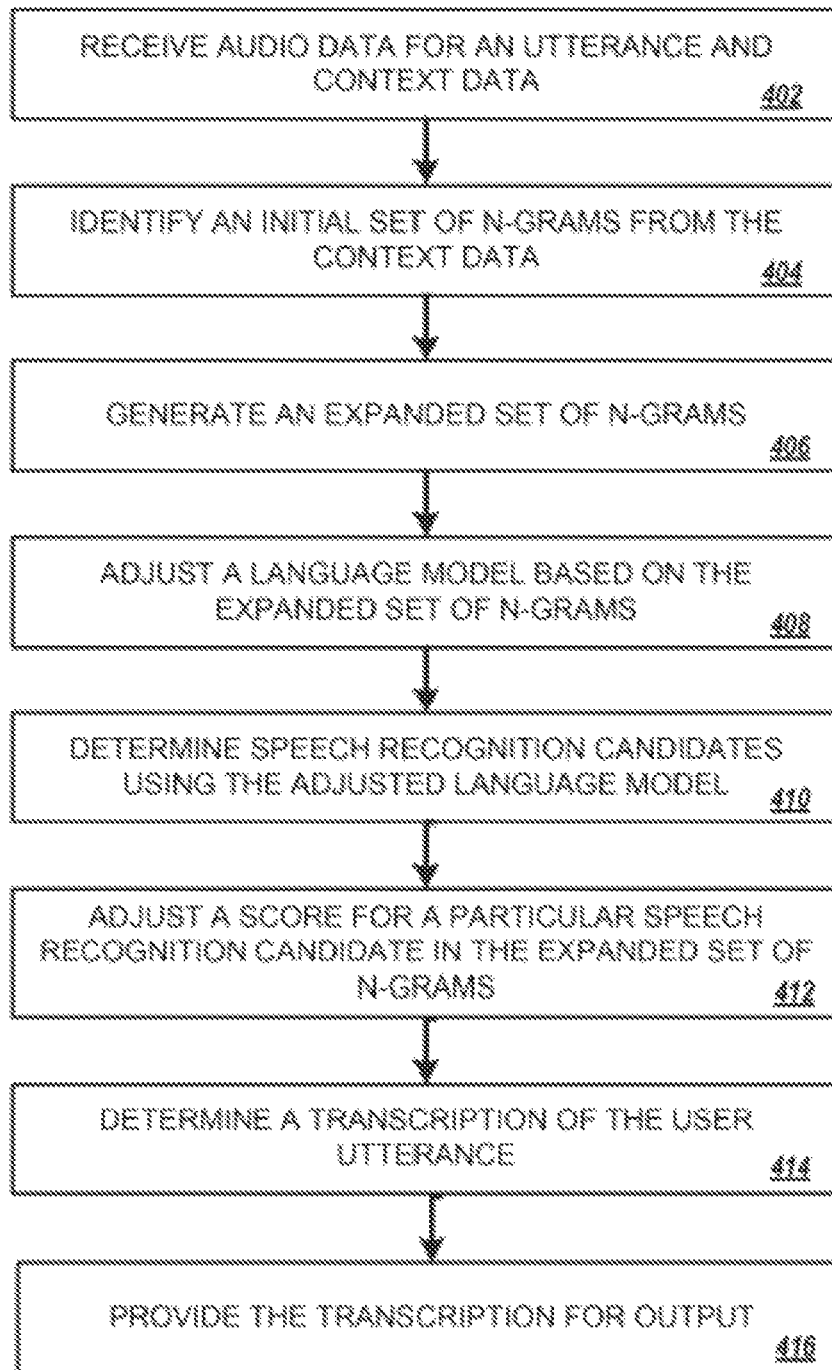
RECEIVE AUDIO DATA FOR AN UTTERANCE AND CONTEXT DATA
402

IDENTIFY AN INITIAL SET OF N-GRAMS FROM THE CONTEXT DATA
404

GENERATE AN EXPANDED SET OF N-GRAMS
406

ADJUST A LANGUAGE MODEL BASED ON THE EXPANDED SET OF N-GRAMS
408

DETERMINE SPEECH RECOGNITION CANDIDATES USING THE ADJUSTED LANGUAGE MODEL
410

ADJUST A SCORE FOR A PARTICULAR SPEECH RECOGNITION CANDIDATE IN THE EXPANDED SET OF N-GRAMS
412

DETERMINE A TRANSCRIPTION OF THE USER UTTERANCE
414

PROVIDE THE TRANSCRIPTION FOR OUTPUT
416